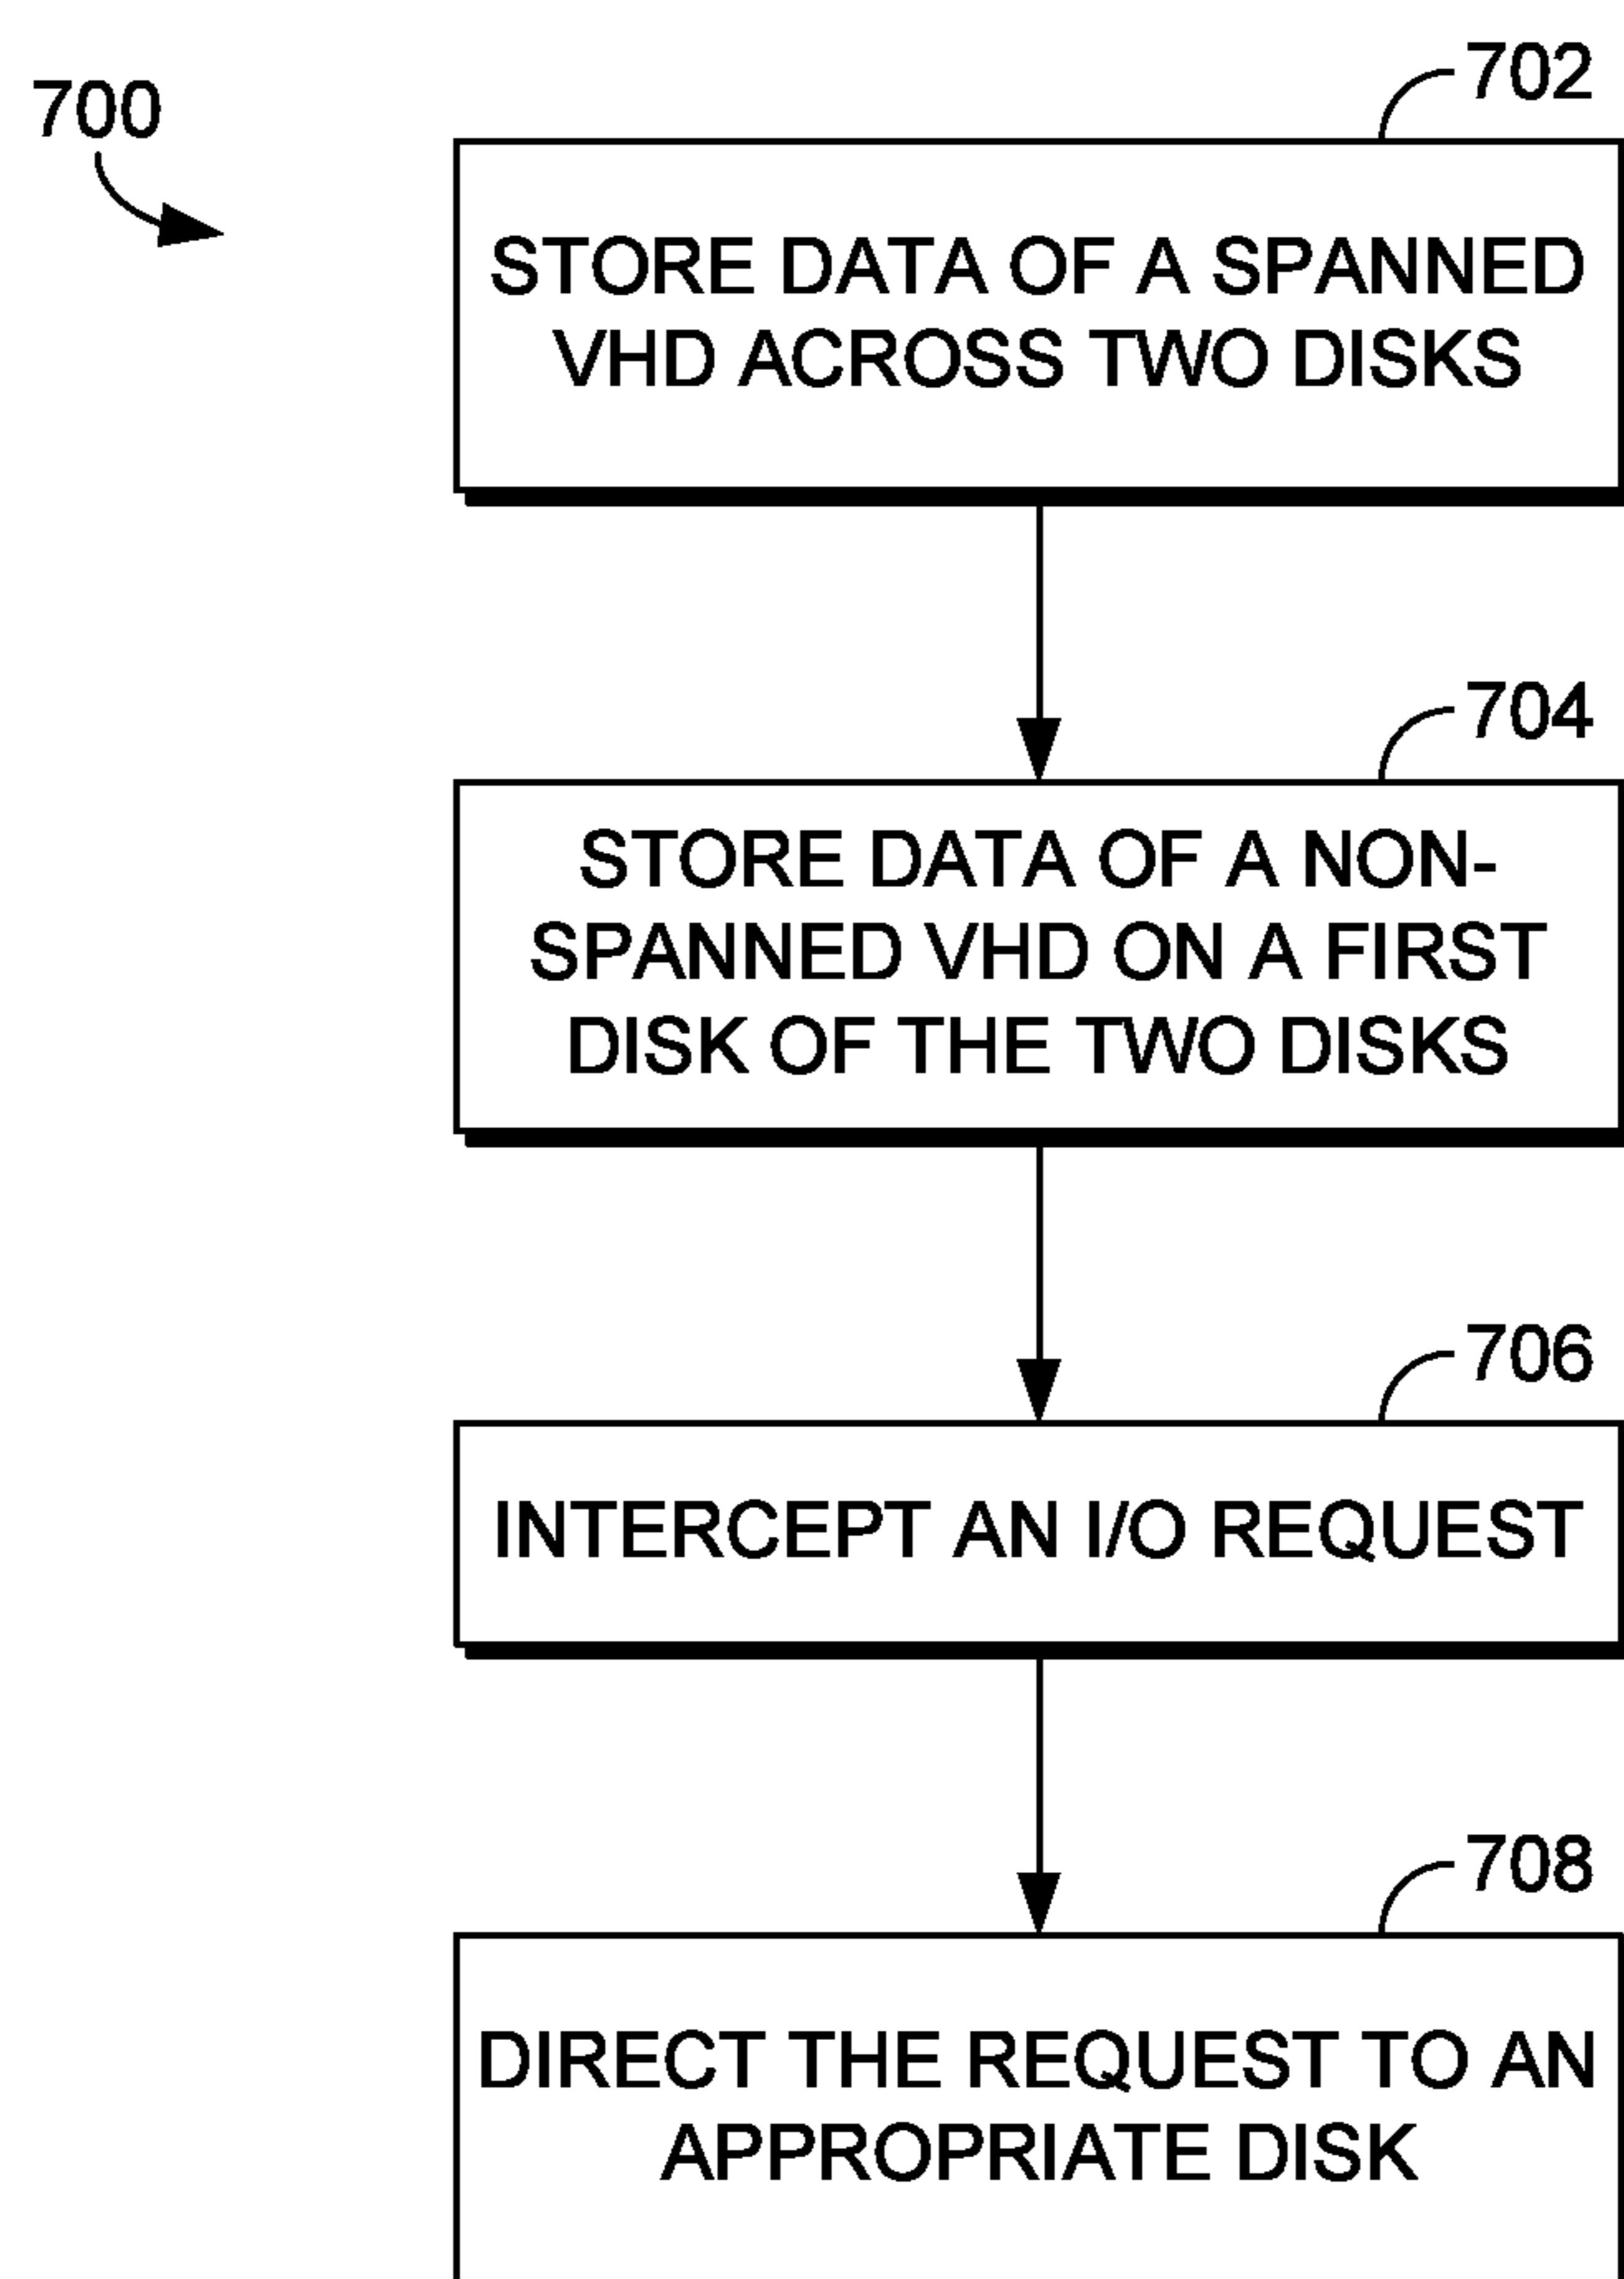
700

702

STORE DATA OF A SPANNED VHD ACROSS TWO DISKS

704

STORE DATA OF A NON-SPANNED VHD ON A FIRST DISK OF THE TWO DISKS

706

INTERCEPT AN I/O REQUEST

708

DIRECT THE REQUEST TO AN APPROPRIATE DISK